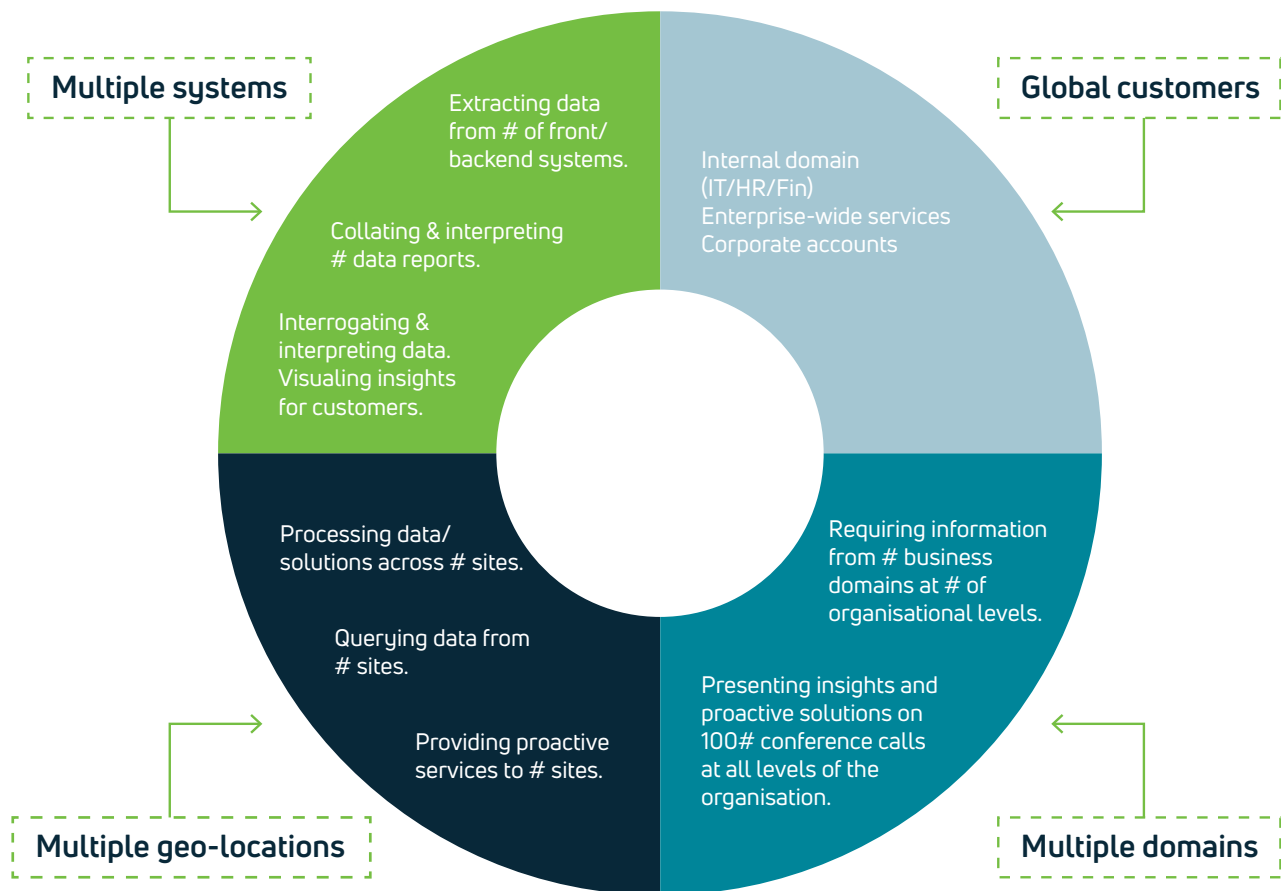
Multiple systems

Extracting data from # of front/ backend systems.

Collating & interpreting # data reports.

Interrogating & interpreting data. Visualing insights for customers.

Global customers

Internal domain (IT/HR/Fin) Enterprise-wide services Corporate accounts

Processing data/ solutions across # sites.

Querying data from # sites.

Providing proactive services to # sites.

Multiple geo-locations

Requiring information from # business domains at # of organisational levels.

Presenting insights and proactive solutions on 100# conference calls at all levels of the organisation.

Multiple domains